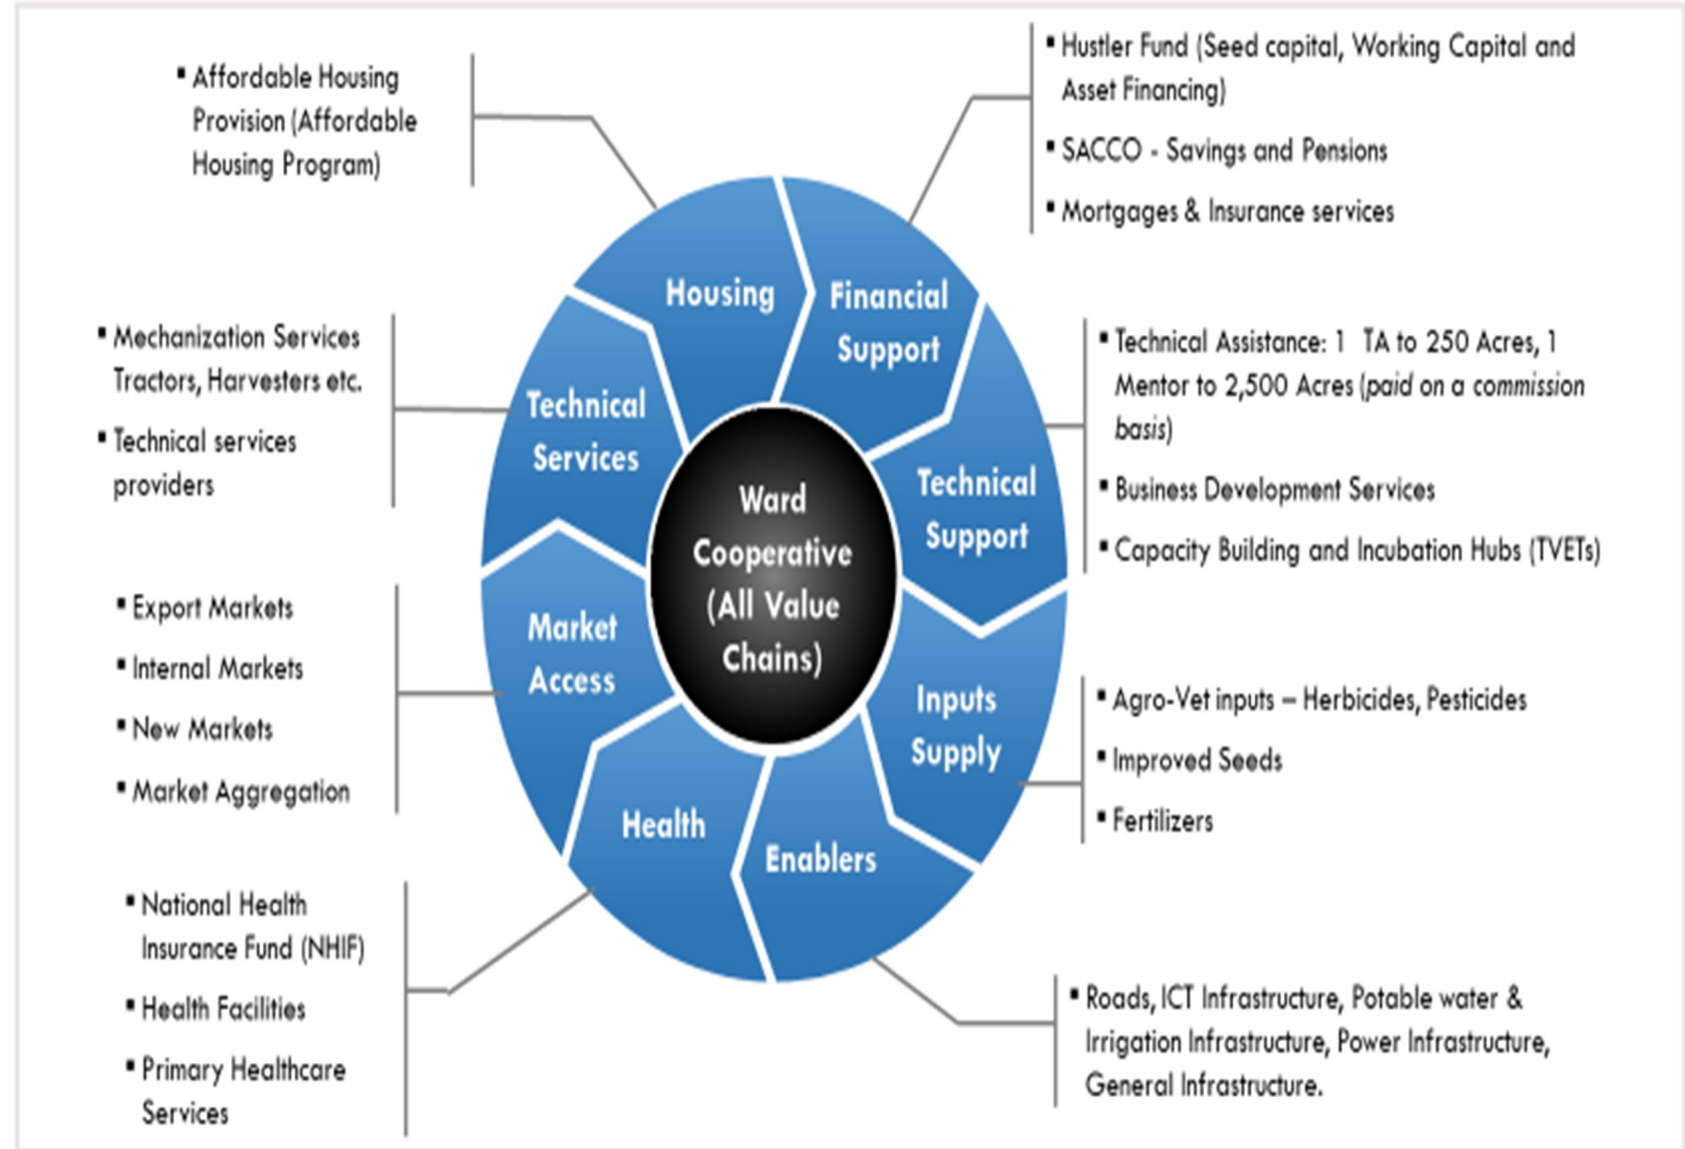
▪ Affordable Housing Provision (Affordable Housing Program)

▪ Hustler Fund (Seed capital, Working Capital and Asset Financing)

▪ SACCO - Savings and Pensions

▪ Mortgages & Insurance services

Housing

Financial Support

▪ Mechanization Services Tractors, Harvesters etc.

▪ Technical services providers

Technical Services

▪ Technical Assistance: 1 TA to 250 Acres, 1 Mentor to 2,500 Acres (paid on a commission basis)

▪ Business Development Services

▪ Capacity Building and Incubation Hubs (TVETs)

Technical Support

Ward Cooperative (All Value Chains)

▪ Export Markets

▪ Internal Markets

▪ New Markets

▪ Market Aggregation

Market Access

Inputs Supply

▪ Agro-Vet inputs – Herbicides, Pesticides

▪ Improved Seeds

▪ Fertilizers

Health

Enablers

▪ National Health Insurance Fund (NHIF)

▪ Health Facilities

▪ Primary Healthcare Services

▪ Roads, ICT Infrastructure, Potable water & Irrigation Infrastructure, Power Infrastructure, General Infrastructure.